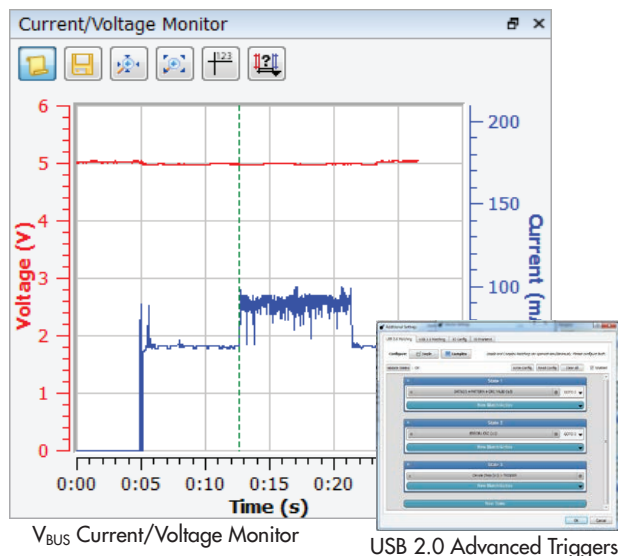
Current/Voltage Monitor

Voltage (V)

6
5
4
3
2
1
0

Current (m

200
150
100

0:00 0:05 0:10 0:15 0:20

Time (s)

$V_{BUS}$ Current/Voltage Monitor

Additional Settings

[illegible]

Configure Single Complex

State 1
State 2
State 3

USB 2.0 Advanced Triggers